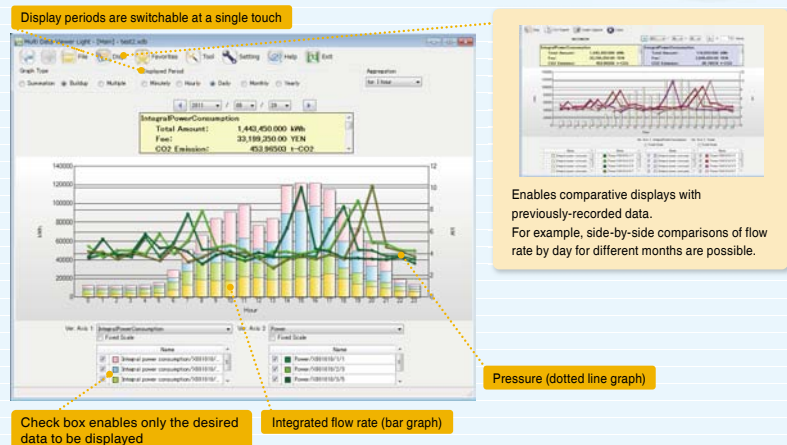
Display periods are switchable at a single touch

Multi Data Viewer Light - [Main] - test2.sdb

File Disp Favorites Tool Setting Help Exit

Displayed Period

Graph Type

Summation Buildup Multiple

Minutely Hourly Daily Monthly Yearly

Aggregation

for 1 hour

2011 / 08 / 29

IntegralPowerConsumption

Total Amount: 1,442,450.000 kWh

Fee: 33,199,250.00 YEN

CO2 Emission: 453.96503 t-CO2

140000
120000
100000
80000
60000
40000
20000
0

12
10
8
6
4
2
0

kWh

kW

0 1 2 3 4 5 6 7 8 9 10 11 12 13 14 15 16 17 18 19 20 21 22 23

Hour

Ver. Axis 1 IntegralPowerConsumption

Fixed Scale

Ver. Axis 2 Power

Fixed Scale

Name

Integral power consumption/1001010/...

Integral power consumption/1001010/...

Integral power consumption/1001010/...

Name

Power/1001010/1/1

Power/1001010/2/3

Power/1001010/5/5

Enables comparative displays with previously-recorded data.
For example, side-by-side comparisons of flow rate by day for different months are possible.

Pressure (dotted line graph)

Check box enables only the desired data to be displayed

Integrated flow rate (bar graph)